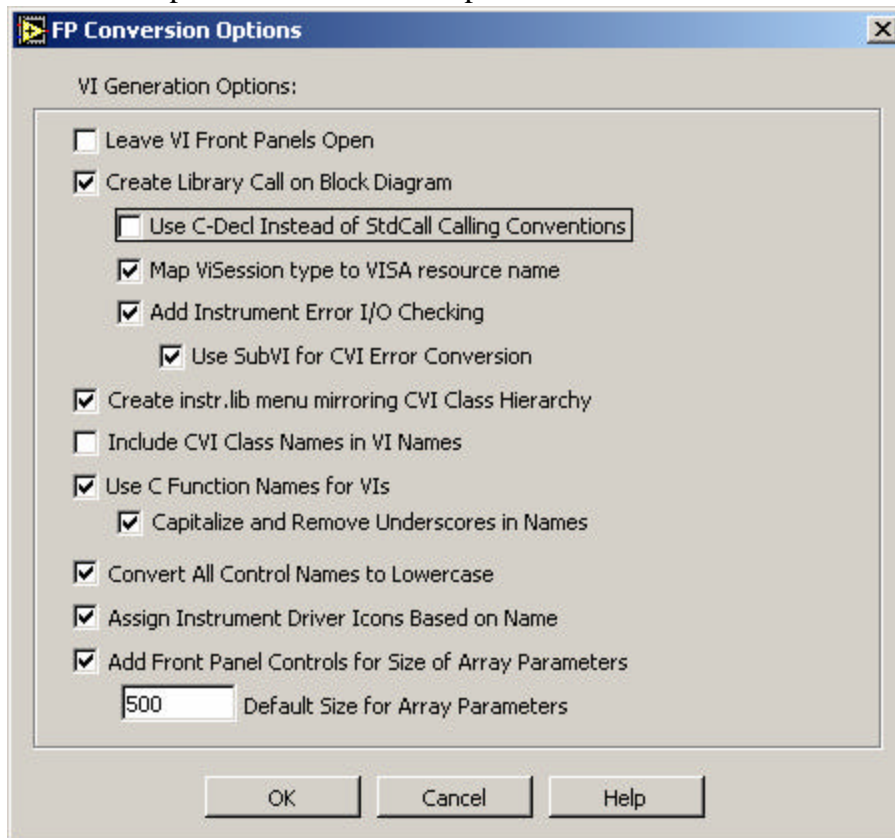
FP Conversion Options

VI Generation Options:

Leave VI Front Panels Open

Create Library Call on Block Diagram

Use C-Decl Instead of StdCall Calling Conventions

Map ViSession type to VISA resource name

Add Instrument Error I/O Checking

Use SubVI for CVI Error Conversion

Create instr.lib menu mirroring CVI Class Hierarchy

Include CVI Class Names in VI Names

Use C Function Names for VIs

Capitalize and Remove Underscores in Names

Convert All Control Names to Lowercase

Assign Instrument Driver Icons Based on Name

Add Front Panel Controls for Size of Array Parameters

500 Default Size for Array Parameters

OK Cancel Help